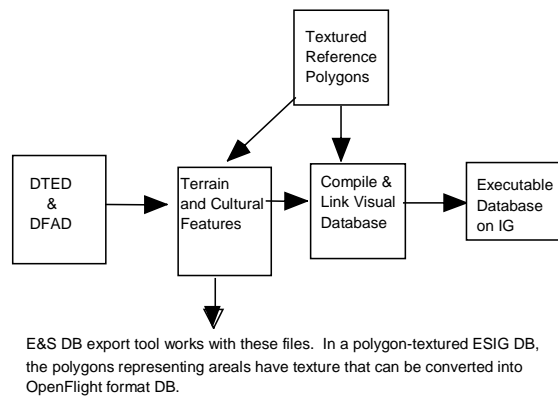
Textured Reference Polygons

DTED & DFAD

Terrain and Cultural Features

Compile & Link Visual Database

Executable Database on IG

E&S DB export tool works with these files. In a polygon-textured ESIG DB, the polygons representing areals have texture that can be converted into OpenFlight format DB.